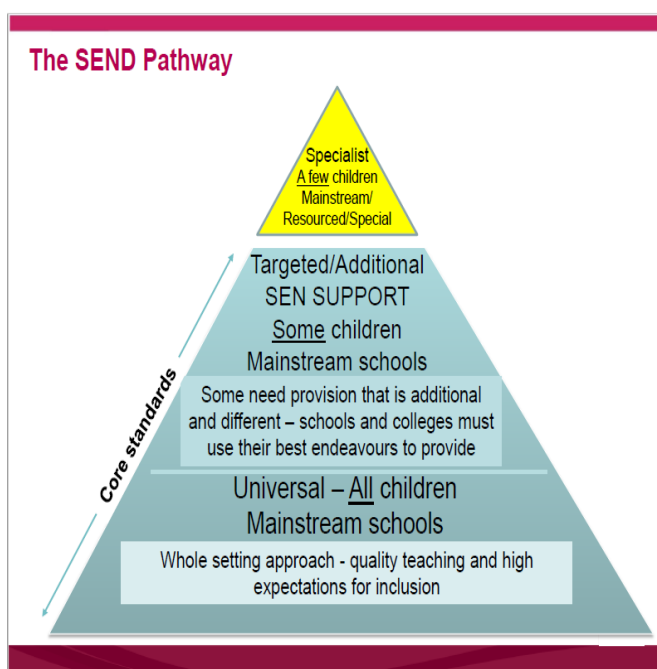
The SEND Pathway

Specialist
A few children
Mainstream/
Resourced/Special

Targeted/Additional
SEN SUPPORT
Some children
Mainstream schools

Some need provision that is additional and different – schools and colleges must use their best endeavours to provide

Universal – All children
Mainstream schools

Whole setting approach - quality teaching and high expectations for inclusion

Core standards